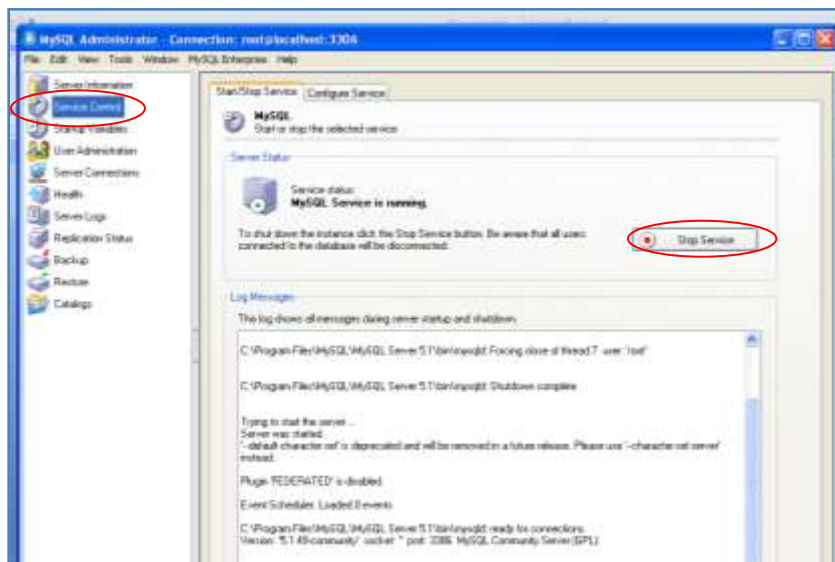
MySQL Administrator - Connection: root@localhost:3306

File Edit View Tools Window MySQL Enterprise Help

Server Information
Service Control
Startup Variables
User Administration
Server Connections
Health
Server Logs
Replication Status
Backup
Restore
Catalogs

Start/Stop Service | Configure Service

MySQL
Start or stop the selected service

Server Status

Service status:
MySQL Service is running.

To shut down the instance click the Stop Service button. Be aware that all users connected to the database will be disconnected.

Stop Service

Log Messages

This log shows all messages during server startup and shutdown.

C:\Program Files\MySQL\MySQL Server 5.1\bin\mysqld: Forcing close of thread 7 user: 'root'

C:\Program Files\MySQL\MySQL Server 5.1\bin\mysqld: Shutdown complete

Trying to start the server ...
Server was started.
--default-character-set is deprecated and will be removed in a future release. Please use '--character-set-server' instead.

Plugin 'FEDERATED' is disabled.

Event Scheduler: Loaded 0 events

C:\Program Files\MySQL\MySQL Server 5.1\bin\mysqld: ready for connections.
Version: '5.1.49-community' socket: '' port: 3306 MySQL Community Server (GPL)